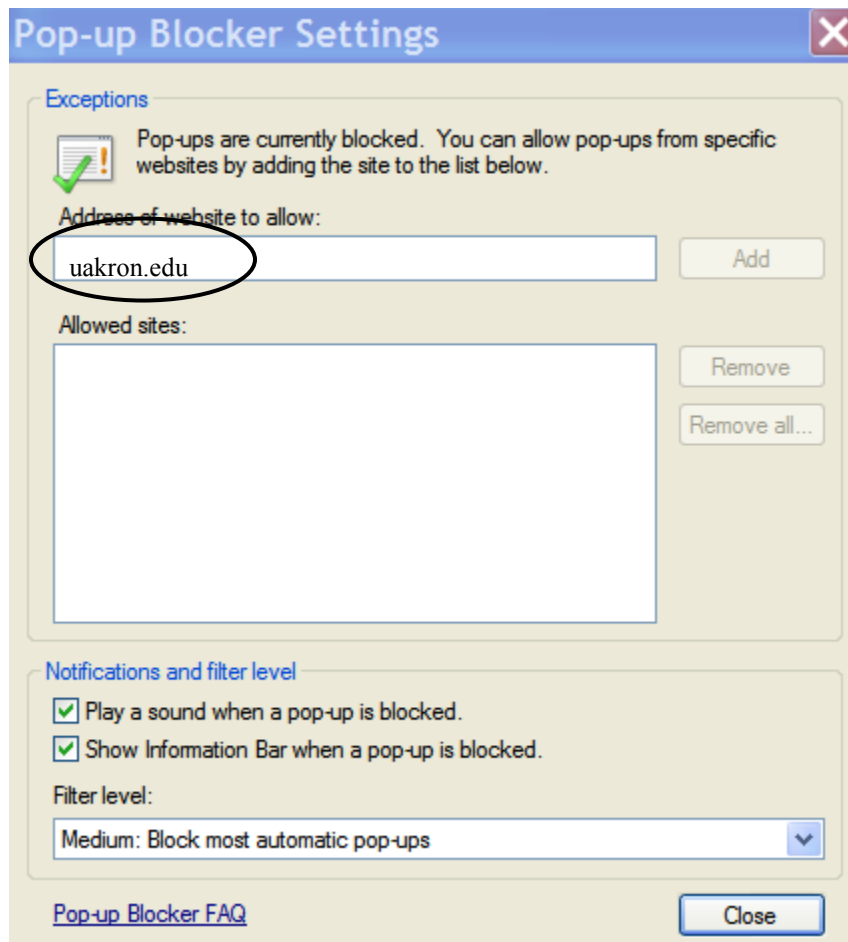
Pop-up Blocker Settings

Exceptions

Pop-ups are currently blocked. You can allow pop-ups from specific websites by adding the site to the list below.

Address of website to allow:

uakron.edu

Add

Allowed sites:

Remove

Remove all...

Notifications and filter level

Play a sound when a pop-up is blocked.

Show Information Bar when a pop-up is blocked.

Filter level:

Medium: Block most automatic pop-ups

Pop-up Blocker FAQ

Close